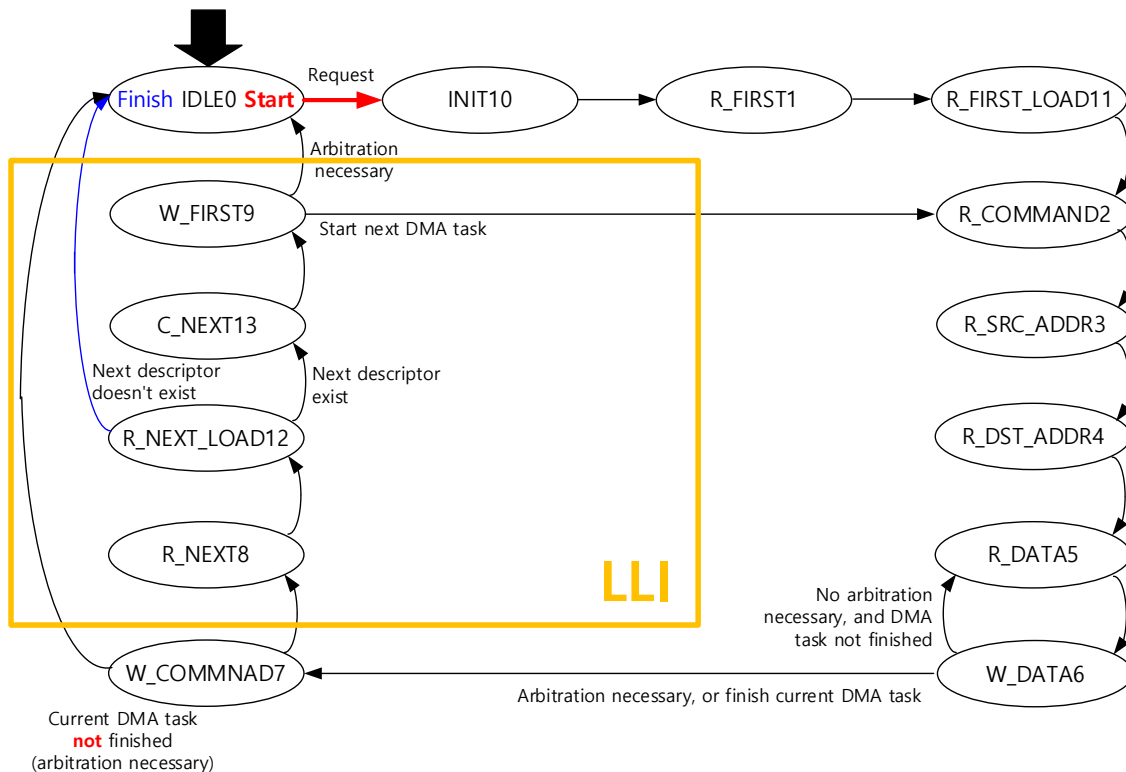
Finish IDLE0 Start

Request

INIT10

R_FIRST1

R_FIRST_LOAD11

Arbitration necessary

W_FIRST9

Start next DMA task

R_COMMAND2

C_NEXT13

R_SRC_ADDR3

Next descriptor doesn't exist

Next descriptor exist

R_NEXT_LOAD12

R_DST_ADDR4

R_NEXT8

R_DATA5

LLI

No arbitration necessary, and DMA task not finished

W_COMMNAD7

W_DATA6

Arbitration necessary, or finish current DMA task

Current DMA task not finished (arbitration necessary)